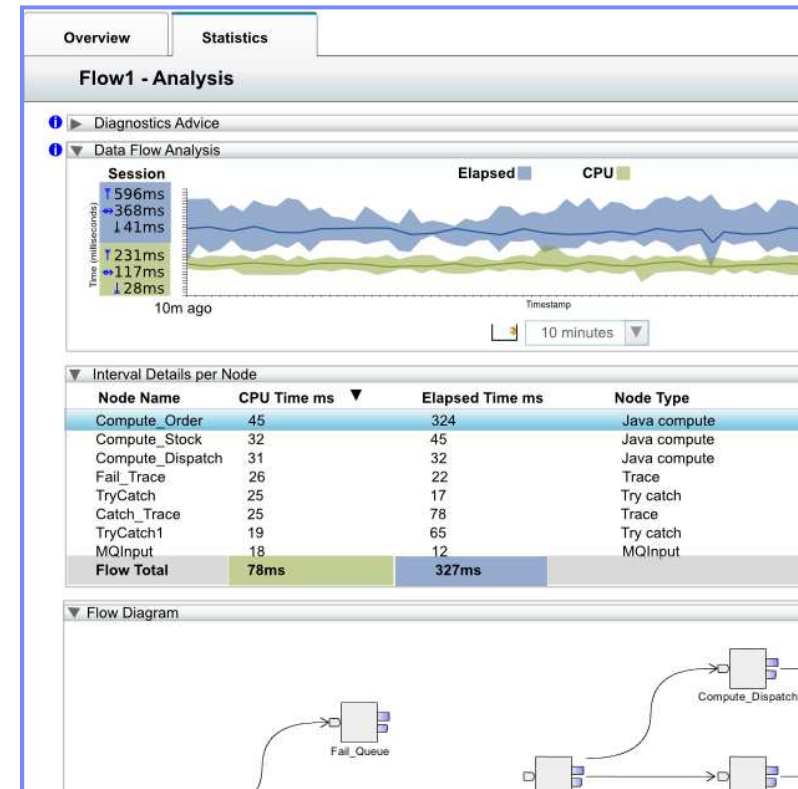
Overview | Statistics

Flow1 - Analysis

Diagnostics Advice

Data Flow Analysis

Session

Elapsed CPU

596ms
368ms
41ms
231ms
117ms
28ms

Time (milliseconds)

Timestamp

10m ago

10 minutes

Interval Details per Node

| Node Name | CPU Time ms | Elapsed Time ms | Node Type |
|---|---|---|---|
| Compute_Order | 45 | 324 | Java compute |
| Compute_Stock | 32 | 45 | Java compute |
| Compute_Dispatch | 31 | 32 | Java compute |
| Fail_Trace | 26 | 22 | Trace |
| TryCatch | 25 | 17 | Try catch |
| Catch_Trace | 25 | 78 | Trace |
| TryCatch1 | 19 | 65 | Try catch |
| MQInput | 18 | 12 | MQInput |
| Flow Total | 78ms | 327ms | |

Flow Diagram

Compute_Dispatch

Fail_Queue